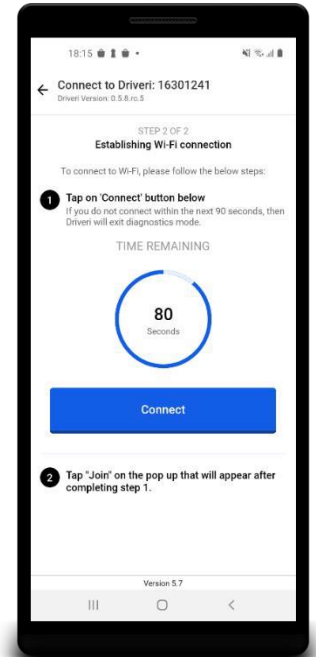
18:15

Connect to Driveri: 16301241
Driveri Version: 0.5.8.rc.5

STEP 2 OF 2
Establishing Wi-Fi connection

To connect to Wi-Fi, please follow the below steps:

1 Tap on 'Connect' button below
If you do not connect within the next 90 seconds, then Driveri will exit diagnostics mode.

TIME REMAINING

80
Seconds

Connect

2 Tap "Join" on the pop up that will appear after completing step 1.

Version 5.7